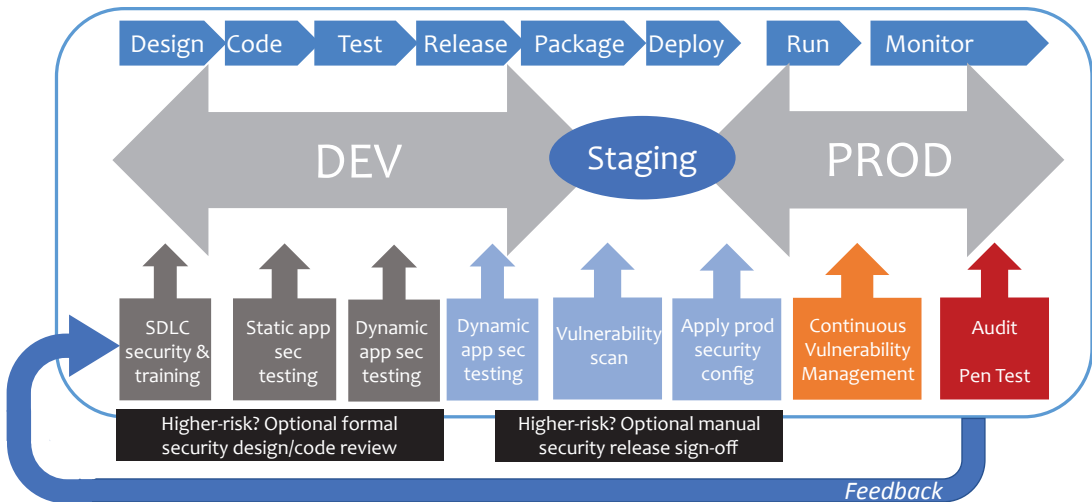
Design
Code
Test
Release
Package
Deploy
Run
Monitor

DEV
Staging
PROD

SDLC security & training

Static app sec testing

Dynamic app sec testing

Dynamic app sec testing

Vulnerability scan

Apply prod security config

Continuous Vulnerability Management

Audit

Pen Test

Higher-risk? Optional formal security design/code review

Higher-risk? Optional manual security release sign-off

Feedback